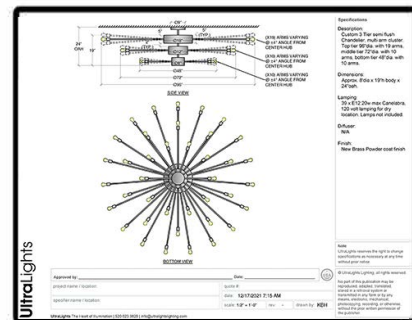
~Ø96"
~Ø72"
24" C/H
19"
~Ø48"
~Ø72"
~Ø96"
(X10) ARMS VARYING @ 14° ANGLE FROM CENTER HUB
(X10) ARMS VARYING @ 14° ANGLE FROM CENTER HUB
(X10) ARMS VARYING @ 14° ANGLE FROM CENTER HUB
SIDE VIEW

BOTTOM VIEW

Specifications:
Custom 3 Tier semi flush Chandelier, multi arm cluster. Top tier 96"dia. with 10 arms, middle tier 72"dia. with 10 arms, bottom tier 48"dia. with 10 arms.

Dimensions:
Approx. 8'dia x 19"h body x 24"oah.

Lamping:
30 x E12 20w max Candelabra, 120 volt lamping for dry location. Lamps not included.

Diffuser:
N/A

Finish:
New Brass Powder coat finish

Note:
UltraLights reserves the right to change specifications as necessary at any time without prior notice.

© UltraLights Lighting, all rights reserved.

No part of this publication may be reproduced, adapted, translated, stored in a retrieval system or transmitted in any form or by any means, electronic, mechanical, photocopying, recording, or otherwise, without the prior written permission of the publisher.

UltraLights
UltraLights The Heart of Illumination | 626 921 9620 | info@ultralightslighting.com

Approved by:
Date:
project name / location
quote #
specifier name / location
date 12/17/2021 7:15 AM
scale 1/2" = 1'-0"
rev
drawn by KEH